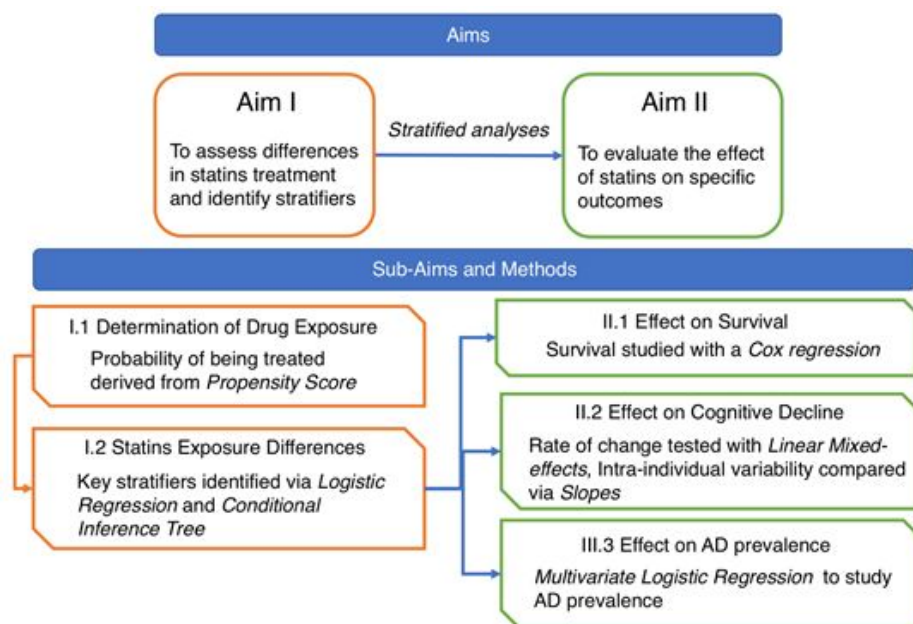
Aims

Aim I

To assess differences in statins treatment and identify stratifiers

Stratified analyses

Aim II

To evaluate the effect of statins on specific outcomes

Sub-Aims and Methods

I.1 Determination of Drug Exposure

Probability of being treated derived from *Propensity Score*

I.2 Statins Exposure Differences

Key stratifiers identified via *Logistic Regression* and *Conditional Inference Tree*

II.1 Effect on Survival

Survival studied with a *Cox regression*

II.2 Effect on Cognitive Decline

Rate of change tested with *Linear Mixed-effects*, Intra-individual variability compared via *Slopes*

III.3 Effect on AD prevalence

*Multivariate Logistic Regression* to study AD prevalence